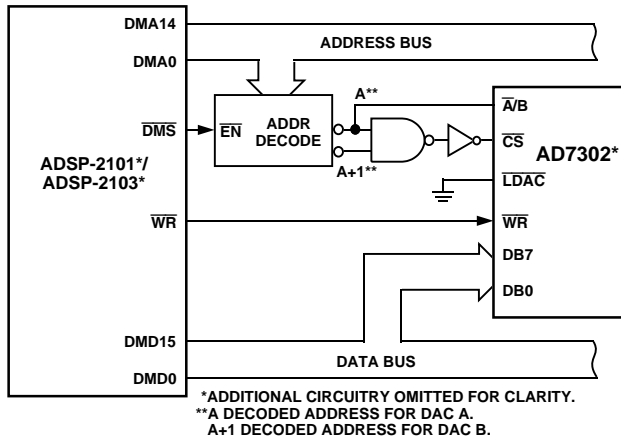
DMA14

ADDRESS BUS

DMA0

A**

$\overline{A}/B$

$\overline{DMS}$

$\overline{EN}$

ADDR DECODE

$\overline{CS}$

AD7302*

ADSP-2101*/ ADSP-2103*

A+1**

$\overline{LDAC}$

$\overline{WR}$

$\overline{WR}$

DB7

DB0

DMD15

DATA BUS

DMD0

*ADDITIONAL CIRCUITRY OMITTED FOR CLARITY.
**A DECODED ADDRESS FOR DAC A.
A+1 DECODED ADDRESS FOR DAC B.